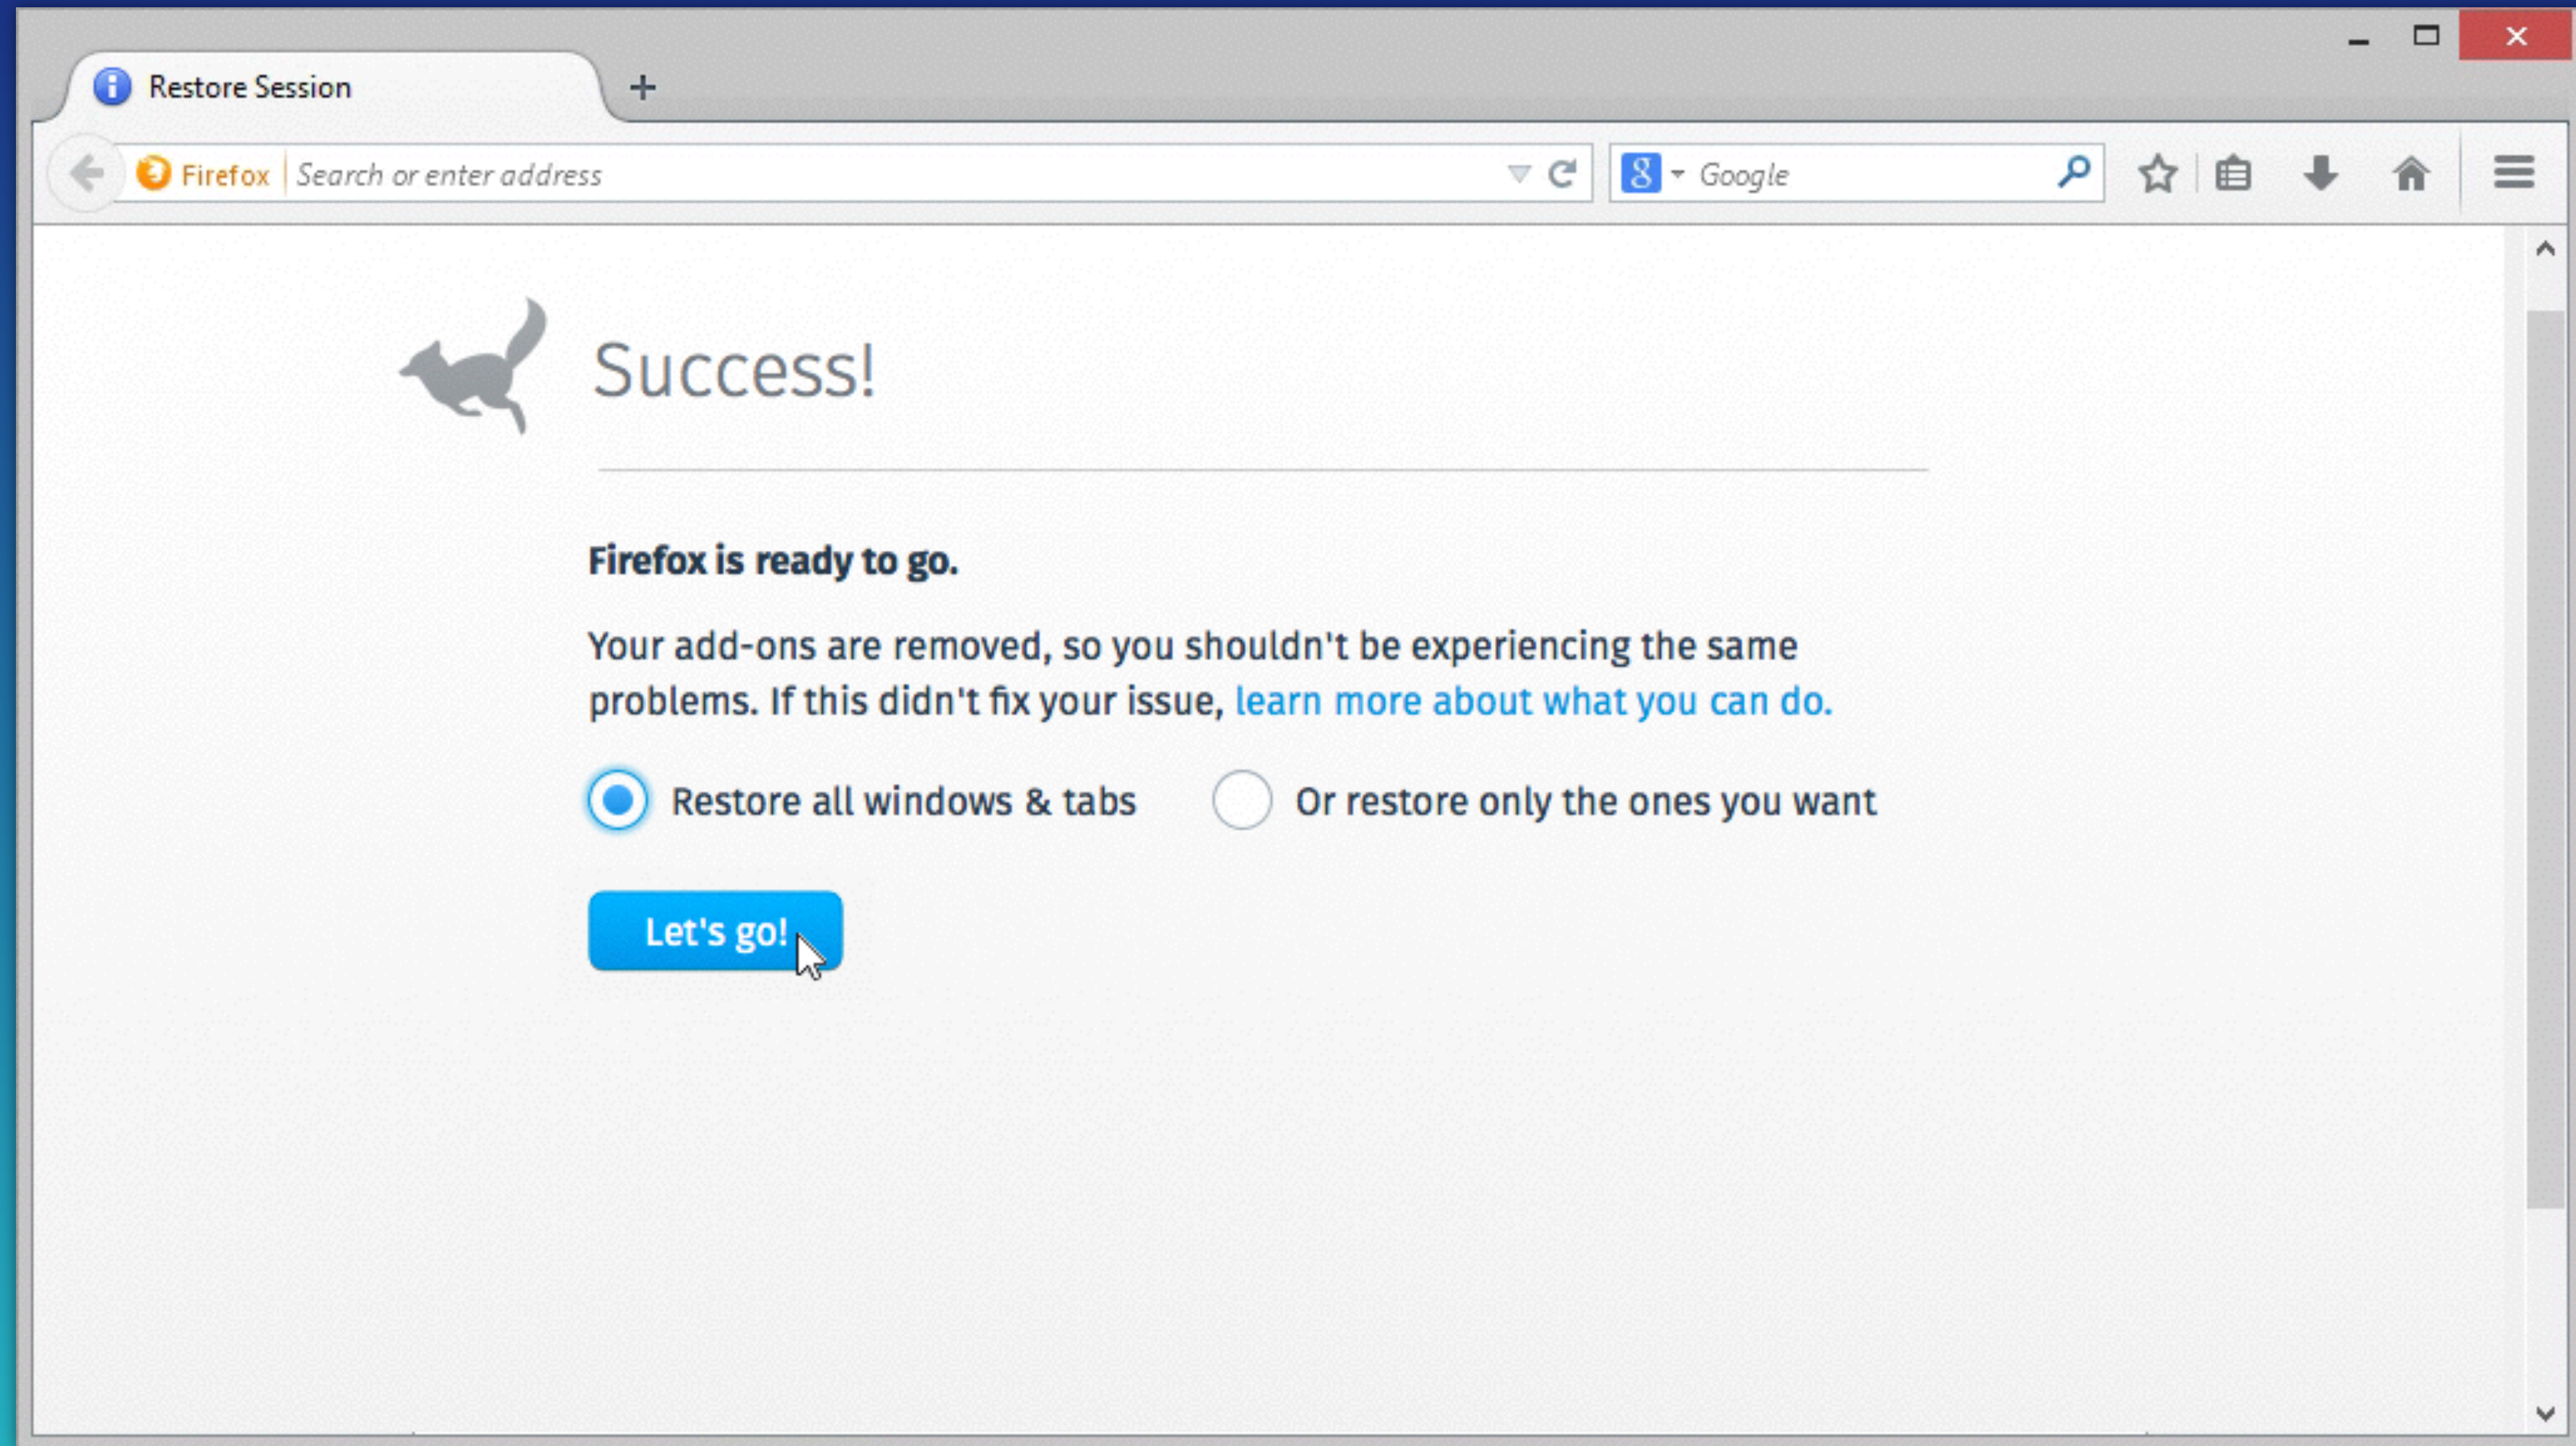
Restore Session

Firefox Search or enter address

Google

Success!

Firefox is ready to go.

Your add-ons are removed, so you shouldn't be experiencing the same problems. If this didn't fix your issue, learn more about what you can do.

Restore all windows & tabs

Or restore only the ones you want

Let's go!